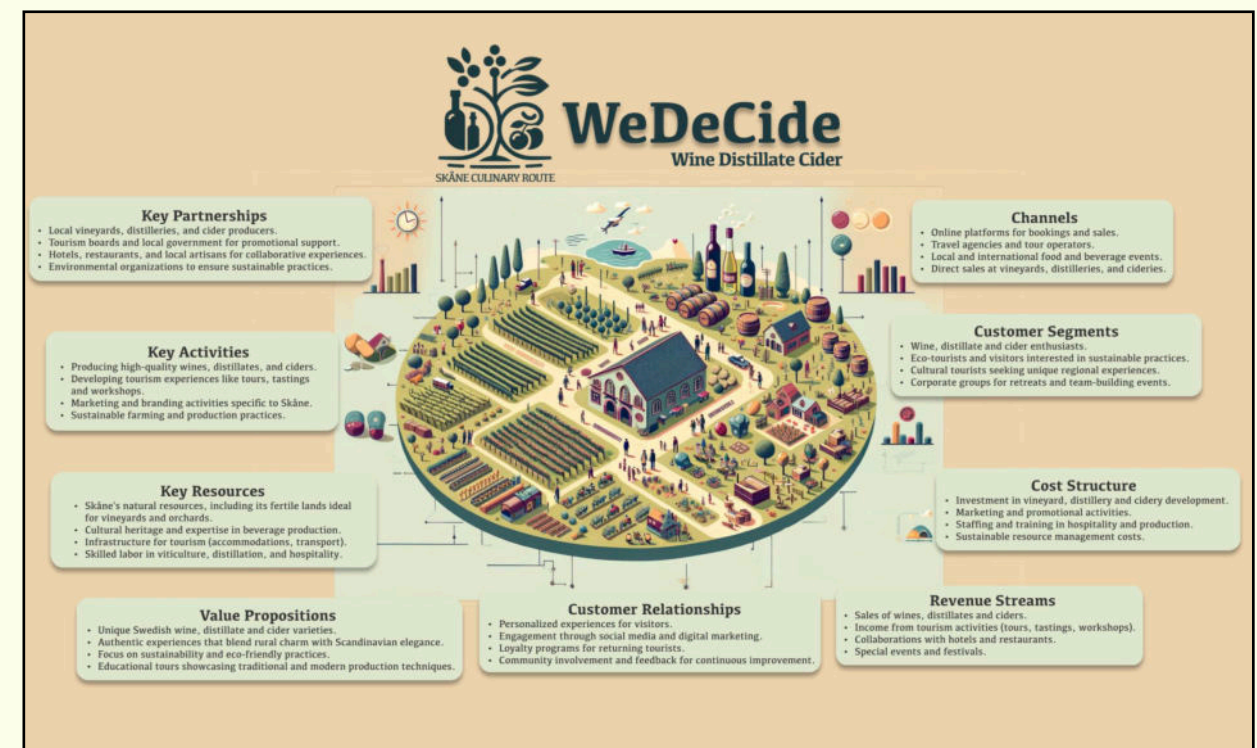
SKÅNE CULINARY ROUTE

WeDeCide
Wine Distillate Cider

Key Partnerships
- Local vineyards, distilleries, and cider producers.
- Tourism boards and local government for promotional support.
- Hotels, restaurants, and local artisans for collaborative experiences.
- Environmental organizations to ensure sustainable practices.

Key Activities
- Producing high-quality wines, distillates, and ciders.
- Developing tourism experiences like tours, tastings and workshops.
- Marketing and branding activities specific to Skåne.
- Sustainable farming and production practices.

Key Resources
- Skåne's natural resources, including its fertile lands ideal for vineyards and orchards.
- Cultural heritage and expertise in beverage production.
- Infrastructure for tourism (accommodations, transport).
- Skilled labor in viticulture, distillation, and hospitality.

Value Propositions
- Unique Swedish wine, distillate and cider varieties.
- Authentic experiences that blend rural charm with Scandinavian elegance.
- Focus on sustainability and eco-friendly practices.
- Educational tours showcasing traditional and modern production techniques.

Customer Relationships
- Personalized experiences for visitors.
- Engagement through social media and digital marketing.
- Loyalty programs for returning tourists.
- Community involvement and feedback for continuous improvement.

Channels
- Online platforms for bookings and sales.
- Travel agencies and tour operators.
- Local and international food and beverage events.
- Direct sales at vineyards, distilleries, and cideries.

Customer Segments
- Wine, distillate and cider enthusiasts.
- Eco-tourists and visitors interested in sustainable practices.
- Cultural tourists seeking unique regional experiences.
- Corporate groups for retreats and team-building events.

Cost Structure
- Investment in vineyard, distillery and cidery development.
- Marketing and promotional activities.
- Staffing and training in hospitality and production.
- Sustainable resource management costs.

Revenue Streams
- Sales of wines, distillates and ciders.
- Income from tourism activities (tours, tastings, workshops).
- Collaborations with hotels and restaurants.
- Special events and festivals.